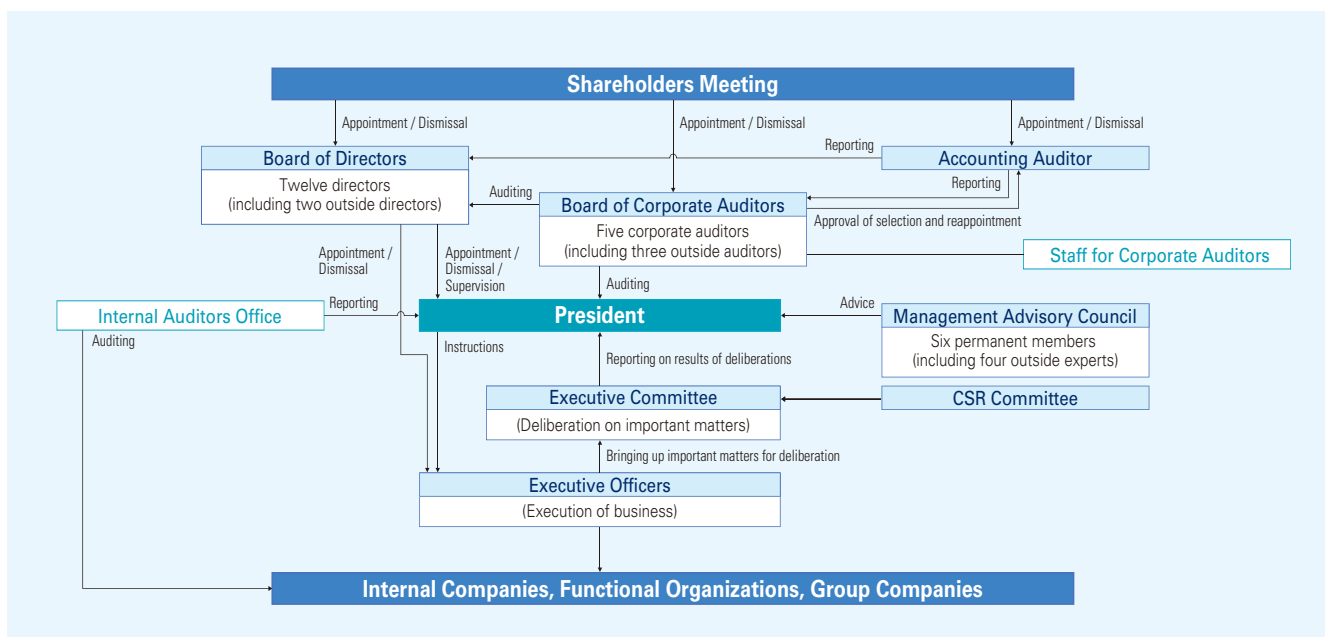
Shareholders Meeting

Appointment / Dismissal

Appointment / Dismissal

Appointment / Dismissal

Reporting

Board of Directors
Twelve directors (including two outside directors)

Accounting Auditor

Reporting

Auditing

Board of Corporate Auditors
Five corporate auditors (including three outside auditors)

Approval of selection and reappointment

Appointment / Dismissal

Appointment / Dismissal / Supervision

Staff for Corporate Auditors

Internal Auditors Office

Reporting

Auditing

President

Advice

Management Advisory Council
Six permanent members (including four outside experts)

Auditing

Instructions

Reporting on results of deliberations

Executive Committee
(Deliberation on important matters)

CSR Committee

Bringing up important matters for deliberation

Executive Officers
(Execution of business)

Internal Companies, Functional Organizations, Group Companies